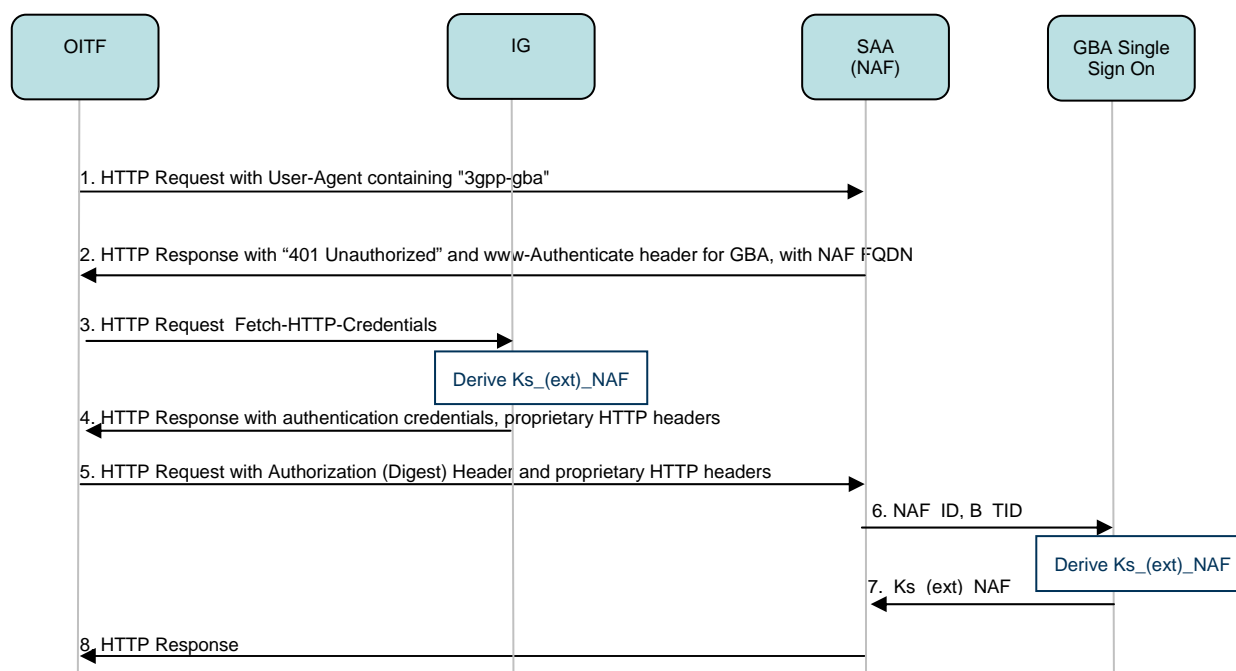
OITF

IG

SAA (NAF)

GBA Single Sign On

1. HTTP Request with User-Agent containing "3gpp-gba"

2. HTTP Response with “401 Unauthorized” and www-Authenticate header for GBA, with NAF FQDN

3. HTTP Request Fetch-HTTP-Credentials

Derive Ks_(ext)_NAF

4. HTTP Response with authentication credentials, proprietary HTTP headers

5. HTTP Request with Authorization (Digest) Header and proprietary HTTP headers

6. NAF ID, B TID

Derive Ks_(ext)_NAF

7. Ks (ext) NAF

8. HTTP Response